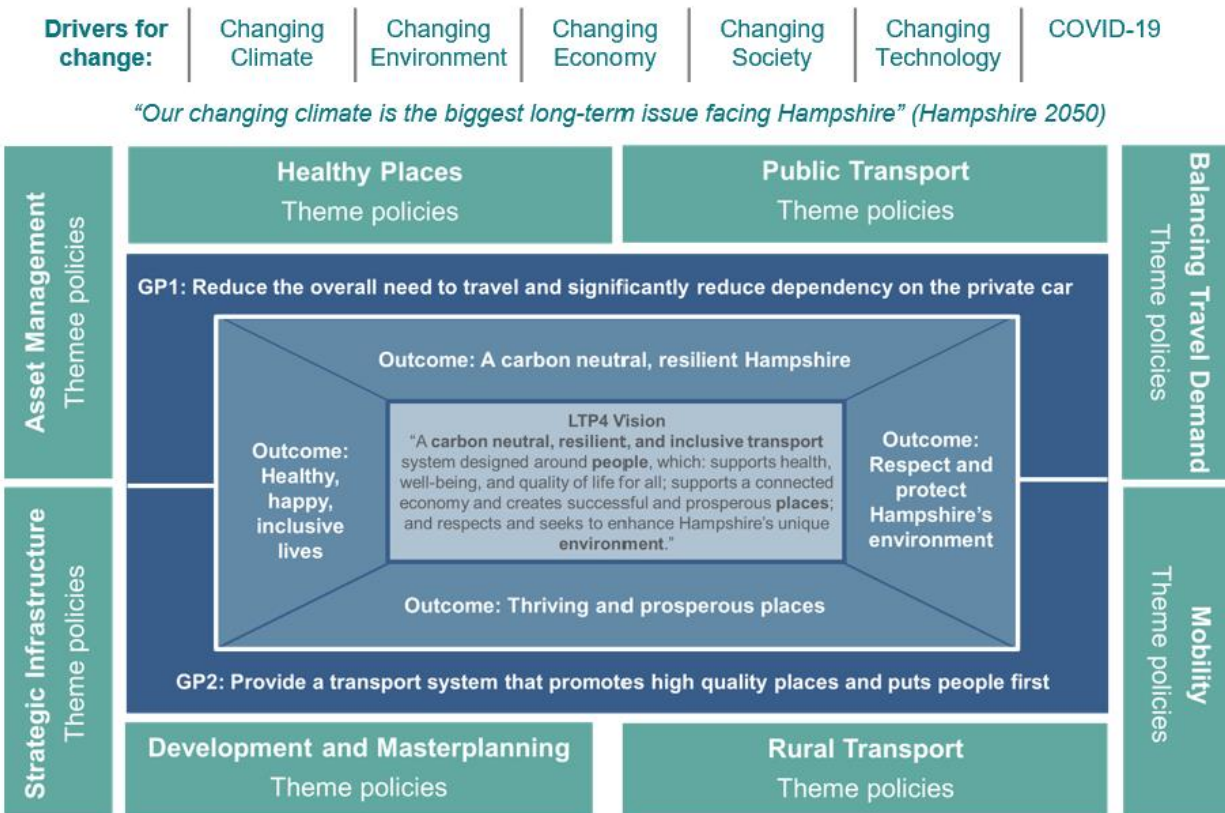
Drivers for change: | Changing Climate | Changing Environment | Changing Economy | Changing Society | Changing Technology | COVID-19

"Our changing climate is the biggest long-term issue facing Hampshire" (Hampshire 2050)

Healthy Places
Theme policies

Public Transport
Theme policies

Asset Management
Themee policies

Balancing Travel Demand
Theme policies

GP1: Reduce the overall need to travel and significantly reduce dependency on the private car

Outcome: A carbon neutral, resilient Hampshire

Outcome: Healthy, happy, inclusive lives

LTP4 Vision
"A carbon neutral, resilient, and inclusive transport system designed around people, which: supports health, well-being, and quality of life for all; supports a connected economy and creates successful and prosperous places; and respects and seeks to enhance Hampshire's unique environment."

Outcome: Respect and protect Hampshire's environment

Outcome: Thriving and prosperous places

GP2: Provide a transport system that promotes high quality places and puts people first

Strategic Infrastructure
Theme policies

Mobility
Theme policies

Development and Masterplanning
Theme policies

Rural Transport
Theme policies